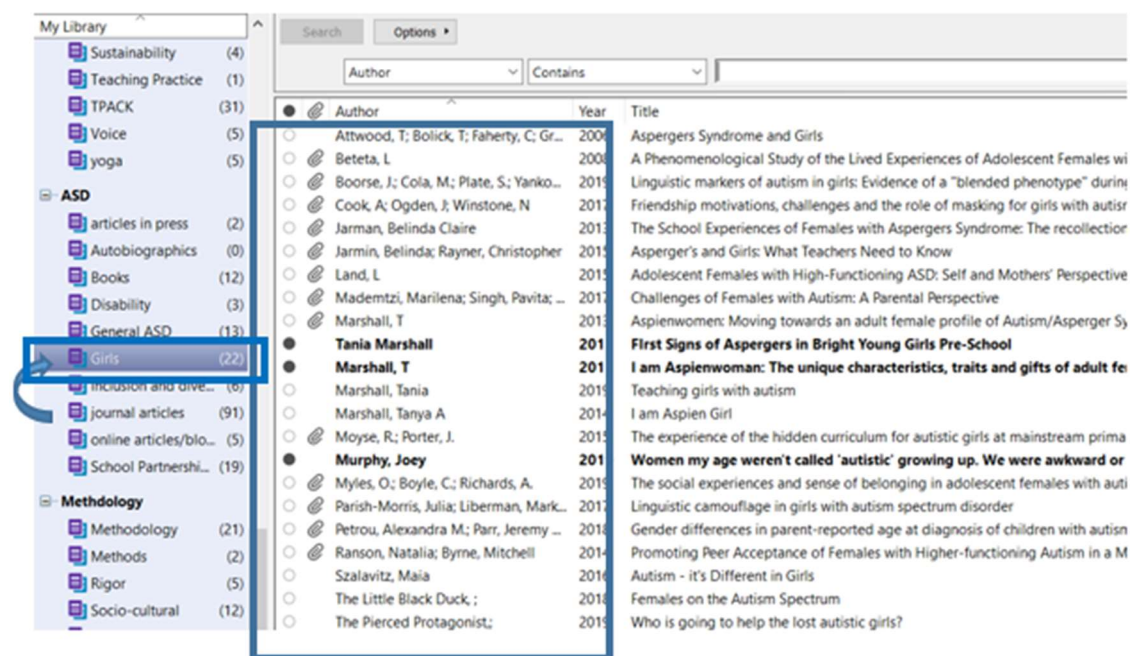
My Library

Sustainability (4)
Teaching Practice (1)
TPACK (31)
Voice (5)
yoga (5)
ASD
articles in press (2)
Autobiographics (0)
Books (12)
Disability (3)
General ASD (13)
Girls (22)
Inclusion and dive... (6)
journal articles (91)
online articles/blo... (5)
School Partnershi... (19)
Methdology
Methodology (21)
Methods (2)
Rigor (5)
Socio-cultural (12)

Search
Options ▸
Author
Contains

| Author | Year | Title |
|---|---|---|
| Attwood, T; Bolick, T; Faherty, C; Gr... | 2006 | Aspergers Syndrome and Girls |
| Beteta, L | 2008 | A Phenomenological Study of the Lived Experiences of Adolescent Females wi |
| Boorse, J.; Cola, M.; Plate, S.; Yanko... | 2019 | Linguistic markers of autism in girls: Evidence of a "blended phenotype" during |
| Cook, A; Ogden, J; Winstone, N | 2017 | Friendship motivations, challenges and the role of masking for girls with autism |
| Jarman, Belinda Claire | 2013 | The School Experiences of Females with Aspergers Syndrome: The recollection |
| Jarmin, Belinda; Rayner, Christopher | 2015 | Asperger's and Girls: What Teachers Need to Know |
| Land, L | 2015 | Adolescent Females with High-Functioning ASD: Self and Mothers' Perspective |
| Mademtzi, Marilena; Singh, Pavita; ... | 2017 | Challenges of Females with Autism: A Parental Perspective |
| Marshall, T | 2013 | Aspienwomen: Moving towards an adult female profile of Autism/Asperger Sy |
| Tania Marshall | 201 | First Signs of Aspergers in Bright Young Girls Pre-School |
| Marshall, T | 201 | I am Aspienwoman: The unique characteristics, traits and gifts of adult fe |
| Marshall, Tania | 2019 | Teaching girls with autism |
| Marshall, Tanya A | 2014 | I am Aspien Girl |
| Moyse, R.; Porter, J. | 2015 | The experience of the hidden curriculum for autistic girls at mainstream prima |
| Murphy, Joey | 201 | Women my age weren't called 'autistic' growing up. We were awkward or |
| Myles, O.; Boyle, C.; Richards, A. | 2019 | The social experiences and sense of belonging in adolescent females with auti |
| Parish-Morris, Julia; Liberman, Mark... | 2017 | Linguistic camouflage in girls with autism spectrum disorder |
| Petrou, Alexandra M.; Parr, Jeremy ... | 2018 | Gender differences in parent-reported age at diagnosis of children with autism |
| Ranson, Natalia; Byrne, Mitchell | 2014 | Promoting Peer Acceptance of Females with Higher-functioning Autism in a M |
| Szalavitz, Maia | 2016 | Autism - it's Different in Girls |
| The Little Black Duck, ; | 2018 | Females on the Autism Spectrum |
| The Pierced Protagonist,; | 2019 | Who is going to help the lost autistic girls? |